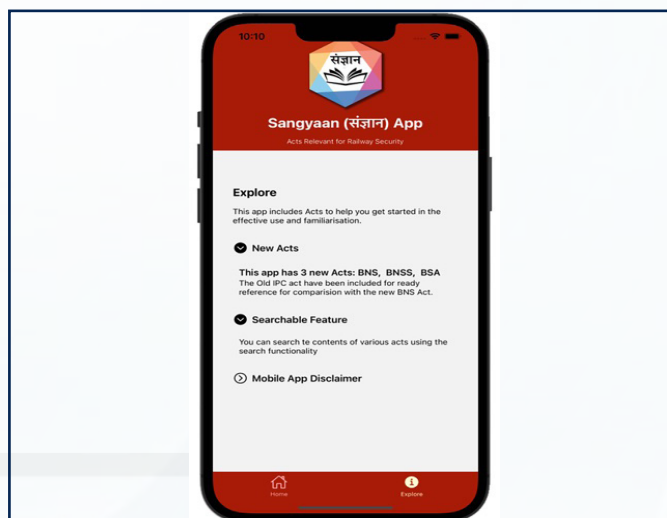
10:10

संज्ञान

Sangyaan (संज्ञान) App

Acts Relevant for Railway Security

Explore

This app includes Acts to help you get started in the effective use and familiarisation.

New Acts

This app has 3 new Acts: BNS, BNSS, BSA
The Old IPC act have been included for ready reference for comparision with the new BNS Act.

Searchable Feature

You can search te contents of various acts using the search functionality

Mobile App Disclaimer

Home

Explore